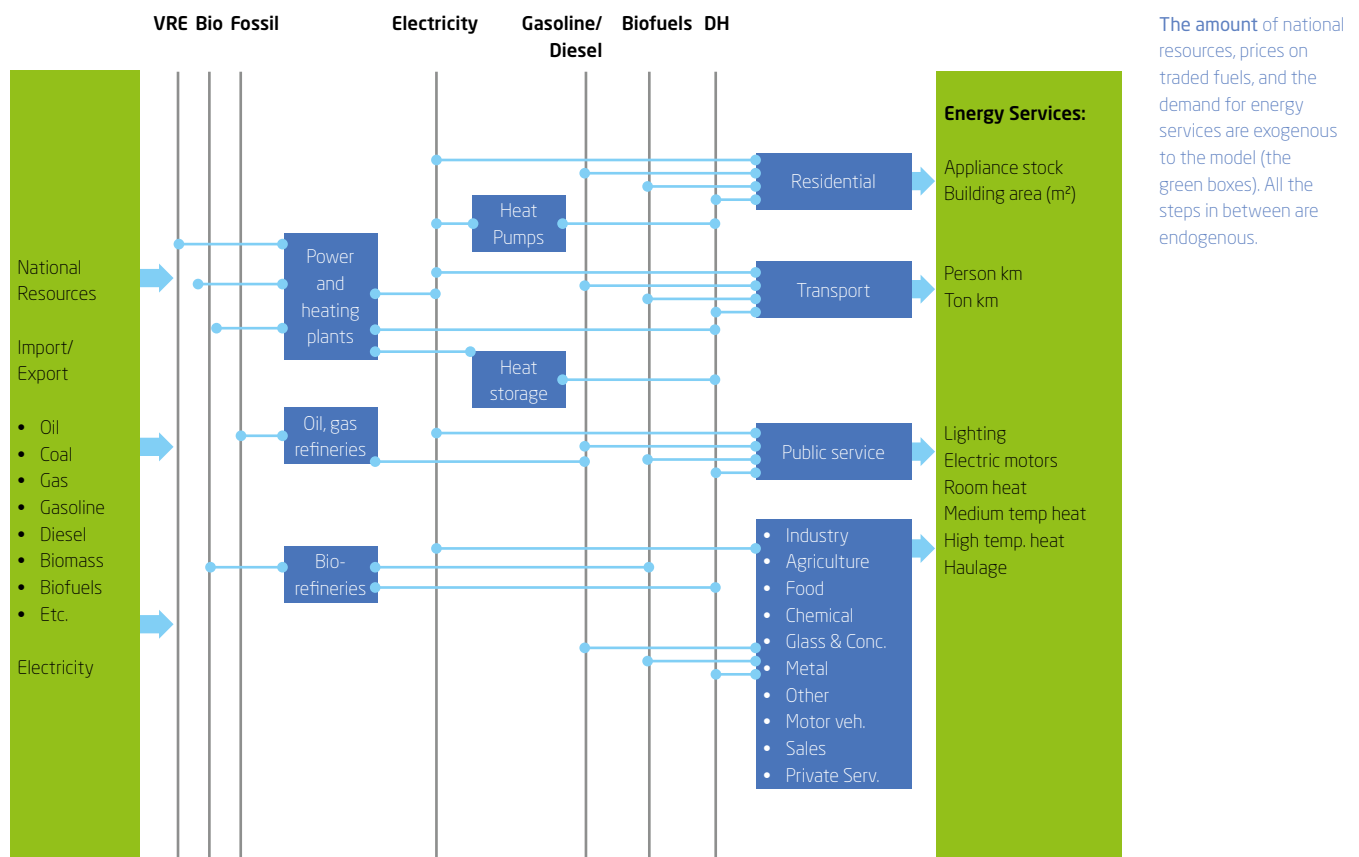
VRE Bio Fossil Electricity Gasoline/ Diesel Biofuels DH

National Resources

Import/ Export

- Oil
- Coal
- Gas
- Gasoline
- Diesel
- Biomass
- Biofuels
- Etc.

Electricity

Heat Pumps

Power and heating plants

Heat storage

Oil, gas refineries

Bio-refineries

Residential

Transport

Public service

- Industry
- Agriculture
- Food
- Chemical
- Glass & Conc.
- Metal
- Other
- Motor veh.
- Sales
- Private Serv.

Energy Services:

Appliance stock
Building area (m²)

Person km
Ton km

Lighting
Electric motors
Room heat
Medium temp heat
High temp. heat
Haulage

The amount of national resources, prices on traded fuels, and the demand for energy services are exogenous to the model (the green boxes). All the steps in between are endogenous.